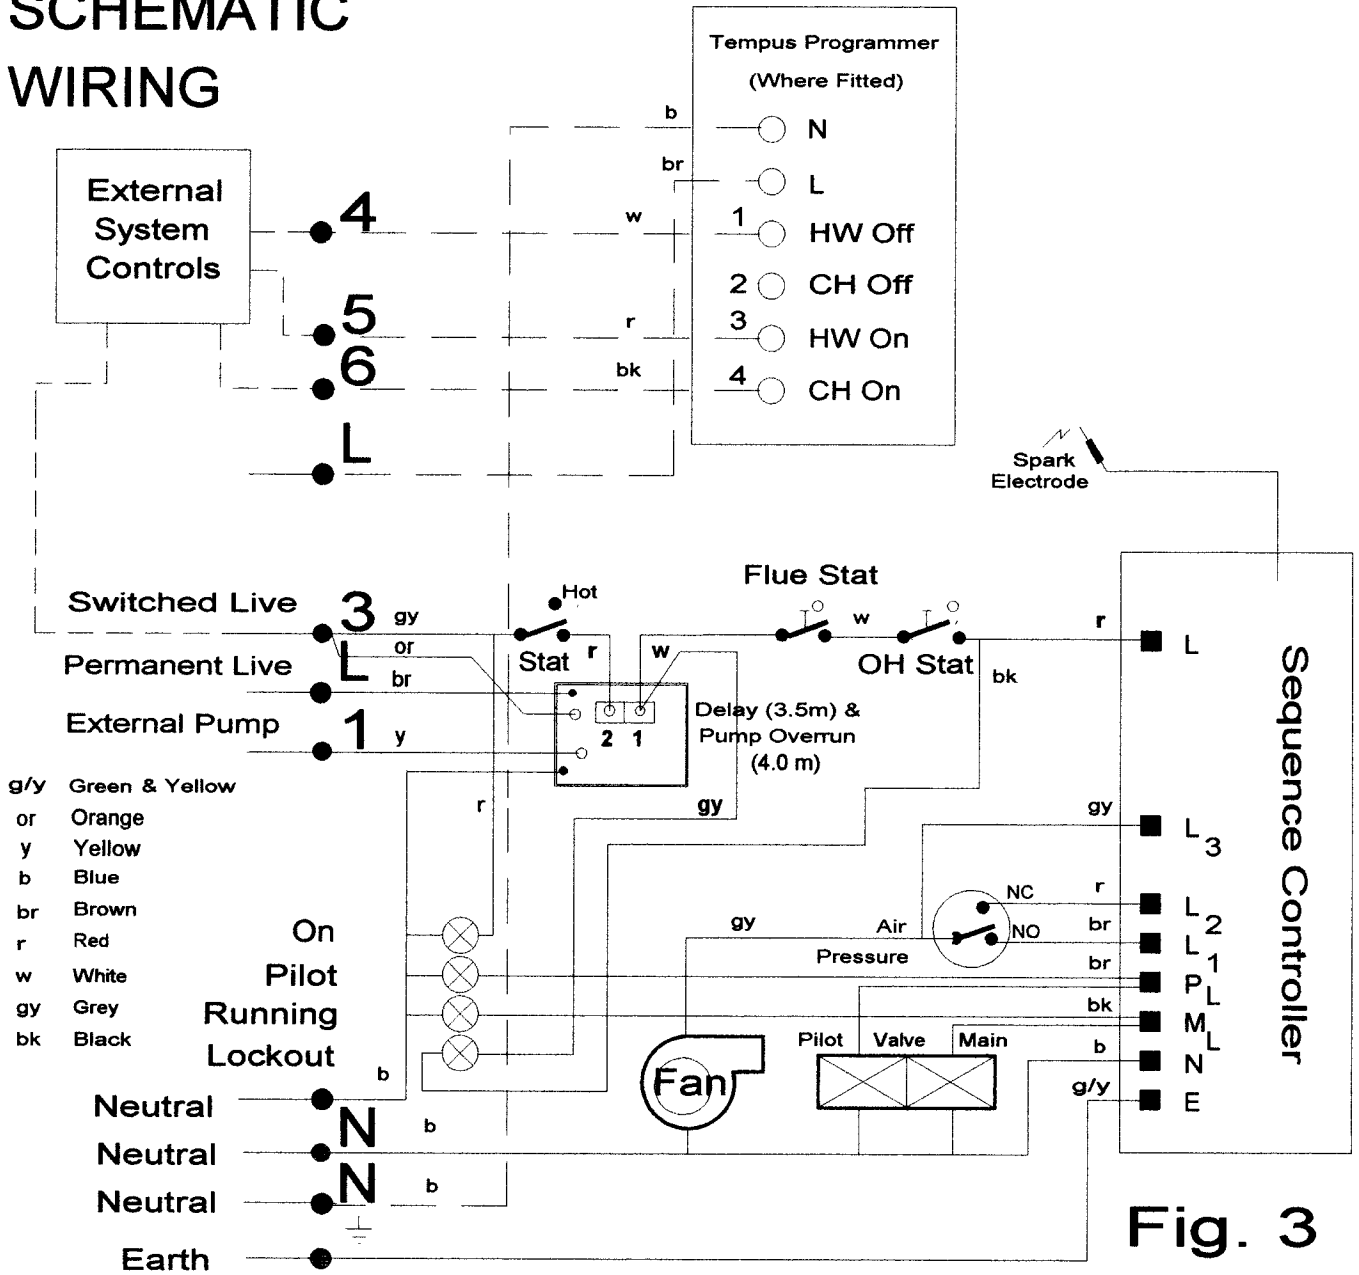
SCHEMATIC WIRING

Tempus Programmer
(Where Fitted)
b
N
br
L
w
1 HW Off
2 CH Off
r
3 HW On
bk
4 CH On

External System Controls

4
5
6
L

Spark Electrode

Flue Stat
Switched Live
3 gy
Hot
Stat
r
w
w
OH Stat
r
L
bk
Permanent Live
L
or
br
External Pump
1
y
2 1
Delay (3.5m) & Pump Overrun (4.0 m)

Sequence Controller

g/y Green & Yellow
or Orange
y Yellow
b Blue
br Brown
r Red
w White
gy Grey
bk Black

r
gy
gy
$L_3$
r
NC
$L_2$
gy
Air
NO
br
$L_1$
Pressure
br
$P_L$
On
Pilot
Running
Lockout
bk
$M_L$
Pilot
Valve
Main
b
N
Fan
b
g/y
E
Neutral
N
b
Neutral
N
b
Neutral
Earth

Fig. 3